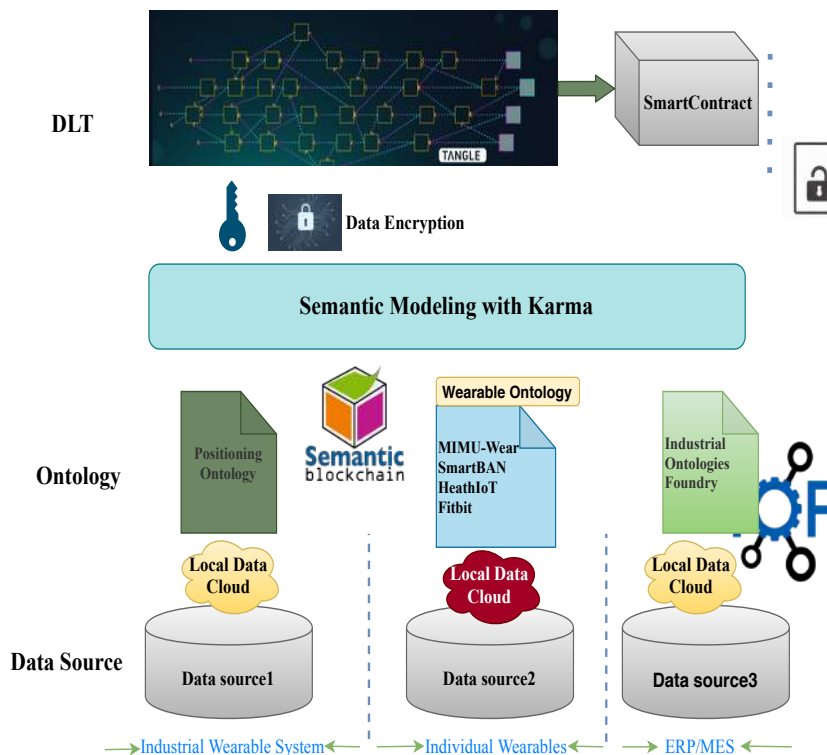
DLT

TANGLE

SmartContract

Data Encryption

Semantic Modeling with Karma

Ontology

Positioning Ontology

Semantic blockchain

Wearable Ontology

MIMU-Wear
SmartBAN
HeathIoT
Fitbit

Industrial Ontologies Foundry

Local Data Cloud

Local Data Cloud

Local Data Cloud

Data Source

Data source1

Data source2

Data source3

Industrial Wearable System

Individual Wearables

ERP/MES